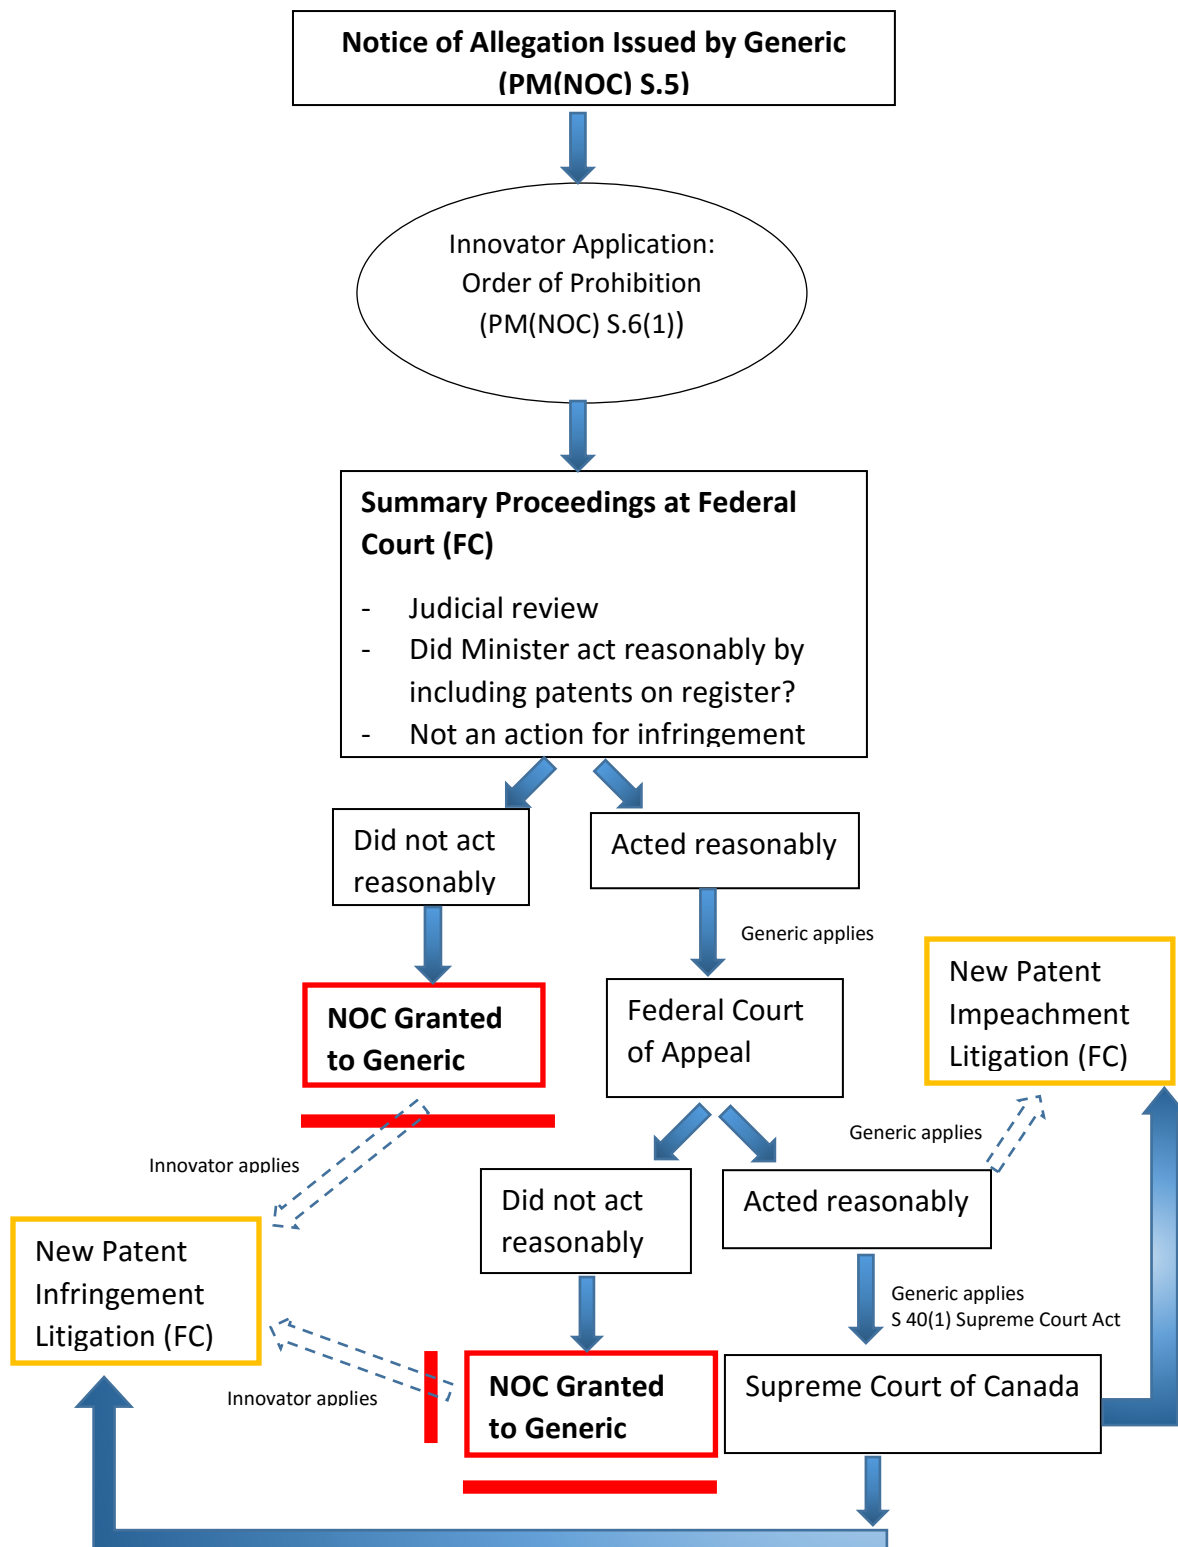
Notice of Allegation Issued by Generic (PM(NOC) S.5)

Innovator Application: Order of Prohibition (PM(NOC) S.6(1))

Summary Proceedings at Federal Court (FC)

- Judicial review
- Did Minister act reasonably by including patents on register?
- Not an action for infringement

Did not act reasonably

Acted reasonably

Generic applies

NOC Granted to Generic

Federal Court of Appeal

New Patent Impeachment Litigation (FC)

Generic applies

Innovator applies

Did not act reasonably

Acted reasonably

New Patent Infringement Litigation (FC)

Generic applies
S 40(1) Supreme Court Act

Innovator applies

NOC Granted to Generic

Supreme Court of Canada